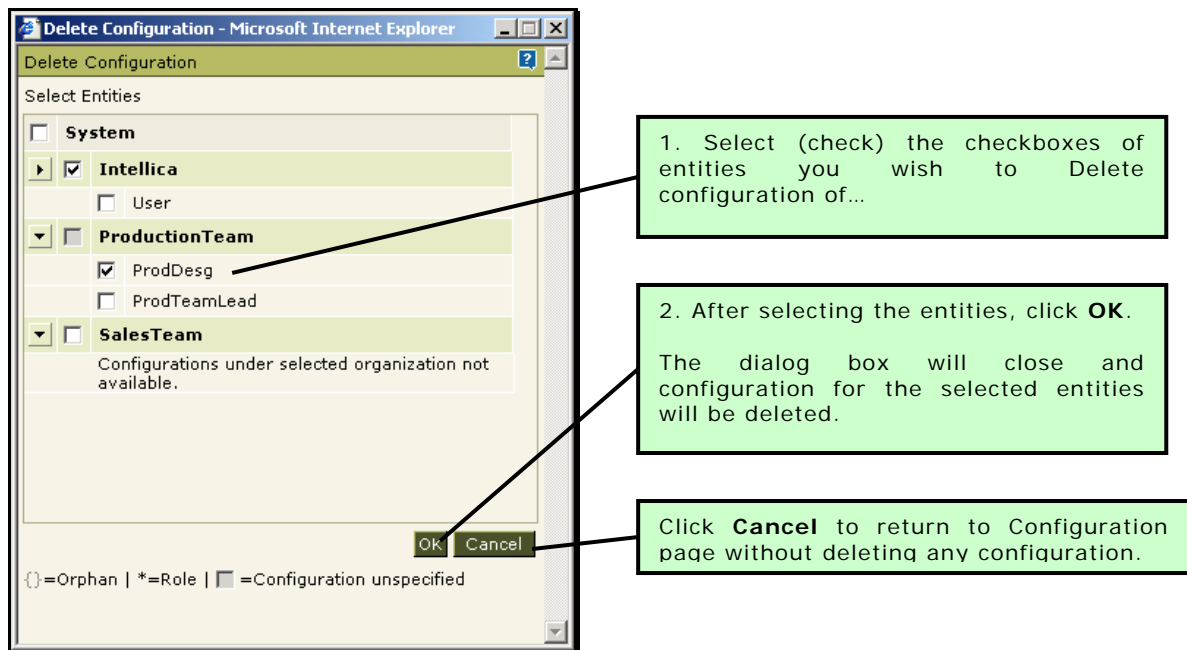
Delete Configuration - Microsoft Internet Explorer

Delete Configuration

Select Entities

System

Intellica

User

ProductionTeam

ProdDesg

ProdTeamLead

SalesTeam

Configurations under selected organization not available.

OK Cancel

{}=Orphan | *=Role | =Configuration unspecified

1. Select (check) the checkboxes of entities you wish to Delete configuration of…

2. After selecting the entities, click **OK**.

The dialog box will close and configuration for the selected entities will be deleted.

Click **Cancel** to return to Configuration page without deleting any configuration.